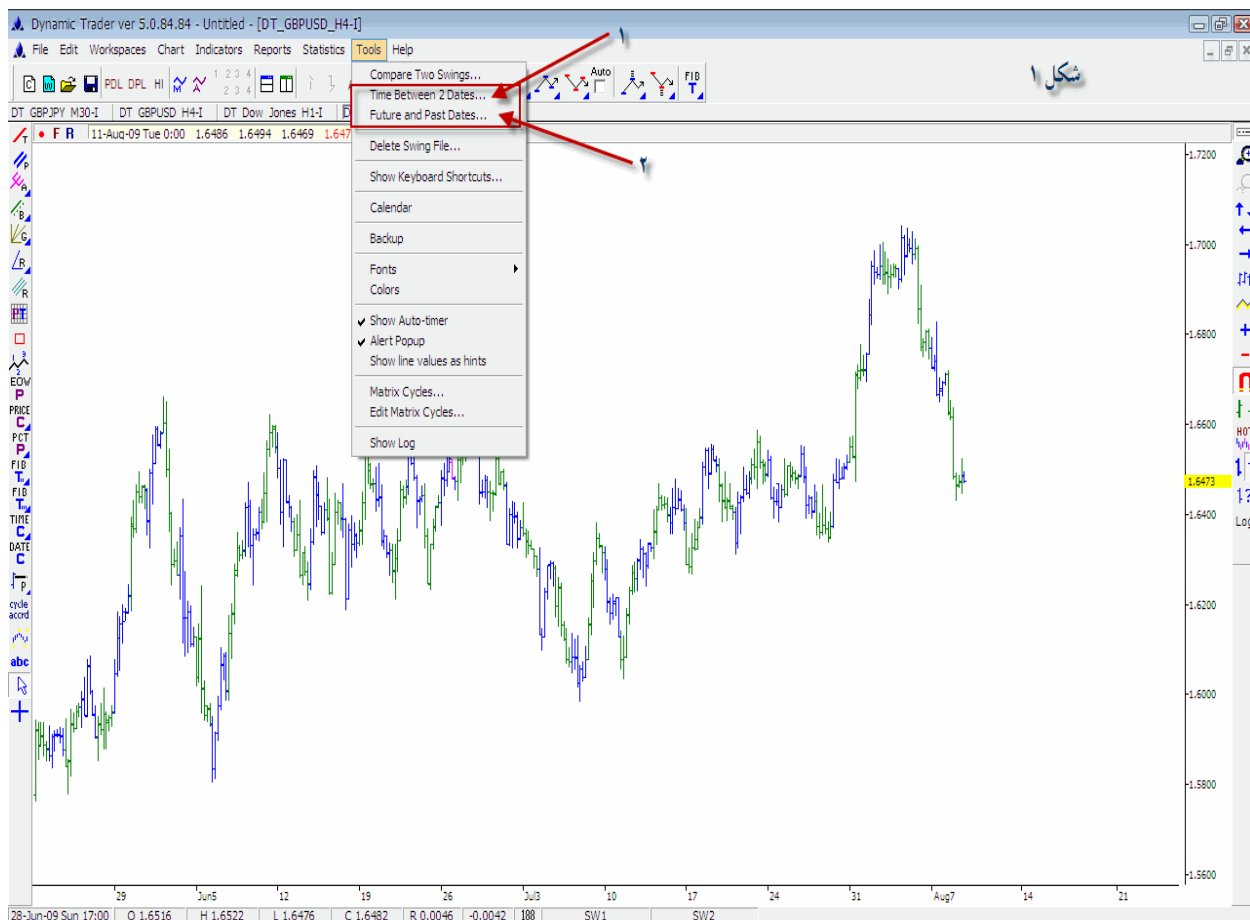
Dynamic Trader ver 5.0.84.84 - Untitled - [DT_GBPUSD_H4-I]

File Edit Workspaces Chart Indicators Reports Statistics Tools Help

PDL DPL HI 1 2 3 4 2 3 4 Auto FIB T

DT GBPJPY M30-I | DT GBPUSD H4-I | DT Dow Jones H1-I

F R 11-Aug-09 Tue 0:00 1.6486 1.6494 1.6469 1.647

Compare Two Swings...
Time Between 2 Dates...
Future and Past Dates...
Delete Swing File...
Show Keyboard Shortcuts...
Calendar
Backup
Fonts
Colors
Show Auto-timer
Alert Popup
Show line values as hints
Matrix Cycles...
Edit Matrix Cycles...
Show Log

۱

۲

شکل ۱

EOW P PRICE C PCT P FIB T FIB T TIME C DATE C P cycle accrd abc

HOT Log

1.7200
1.7000
1.6800
1.6600
1.6473
1.6400
1.6200
1.6000
1.5800
1.5600

29 Jun5 12 19 26 Jul3 10 17 24 31 Aug7 14 21

28-Jun-09 Sun 17:00 | O 1.6516 | H 1.6522 | L 1.6476 | C 1.6482 | R 0.0046 | -0.0042 | 188 | SW1 | SW2